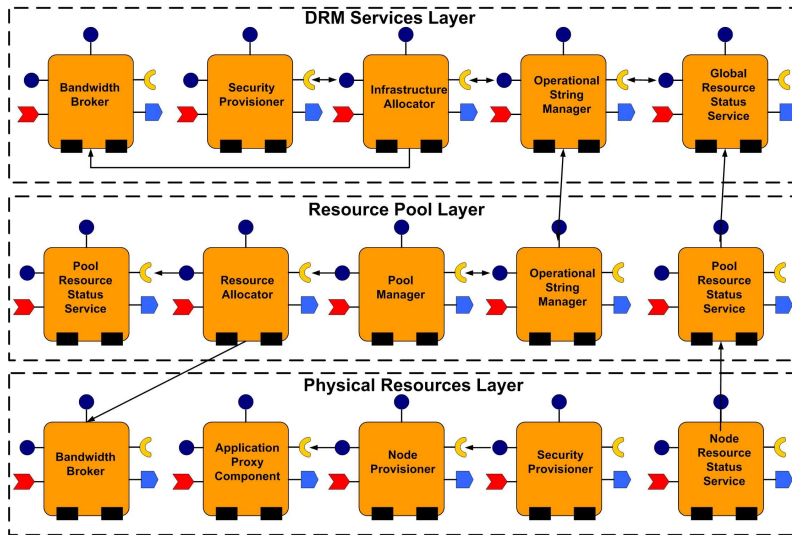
DRM Services Layer

Bandwidth Broker

Security Provisioner

Infrastructure Allocator

Operational String Manager

Global Resource Status Service

Resource Pool Layer

Pool Resource Status Service

Resource Allocator

Pool Manager

Operational String Manager

Pool Resource Status Service

Physical Resources Layer

Bandwidth Broker

Application Proxy Component

Node Provisioner

Security Provisioner

Node Resource Status Service